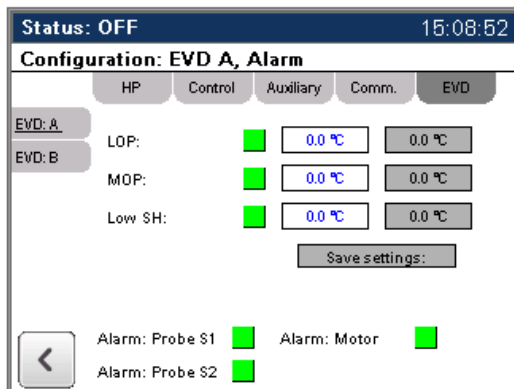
Status: OFF 15:08:52

Configuration: EVD A, Alarm

HP Control Auxiliary Comm. EVD

EVD: A
EVD: B

LOP: 0.0 ℃ 0.0 ℃

MOP: 0.0 ℃ 0.0 ℃

Low SH: 0.0 ℃ 0.0 ℃

Save settings:

Alarm: Probe S1 Alarm: Motor

Alarm: Probe S2